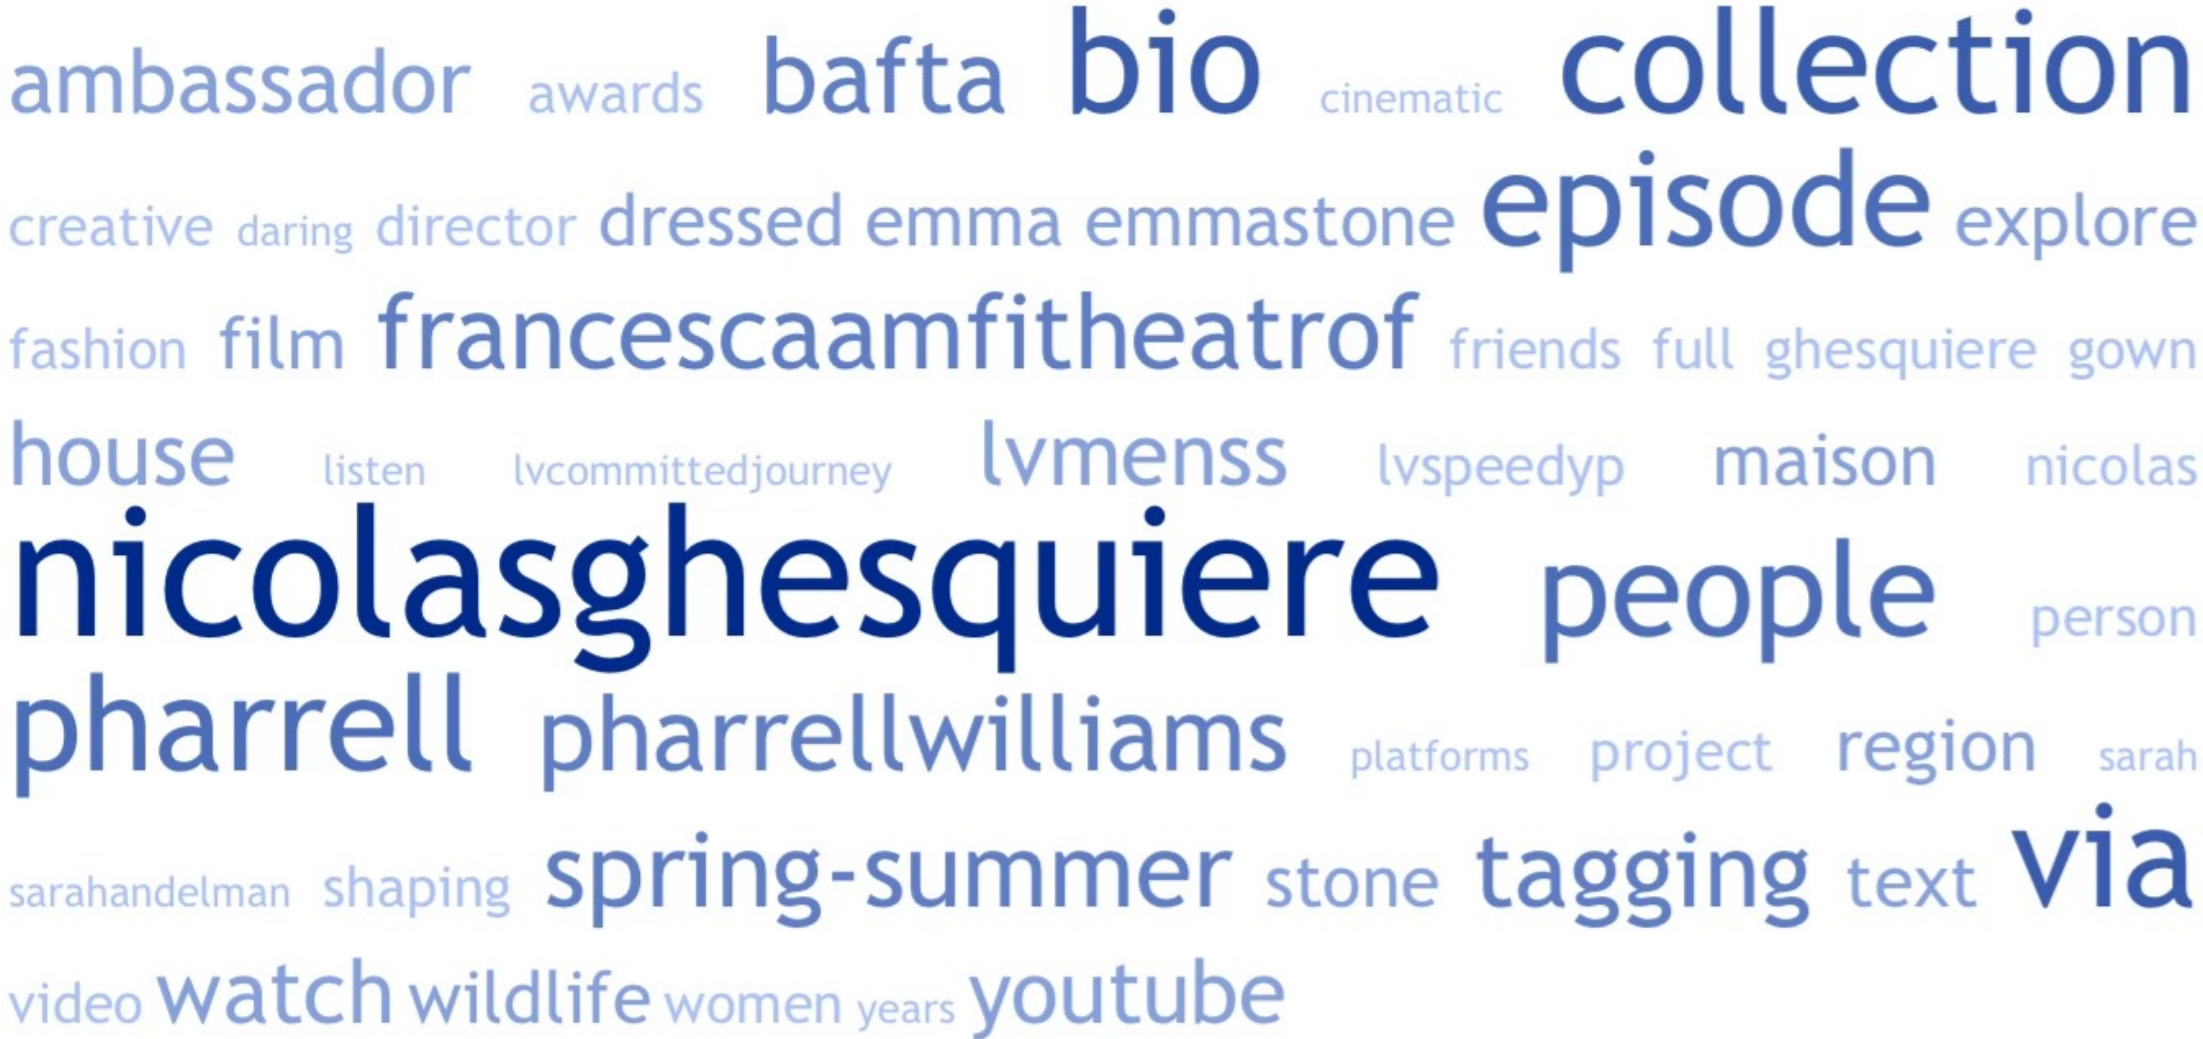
ambassador awards bafta bio cinematic collection

creative daring director dressed emma emmastone episode explore

fashion film francescaamfitheatrof friends full ghesquiere gown

house listen lvcommittedjourney lvmenss lvspeedyp maison nicolas

nicolasghesquiere people person

pharrell pharrellwilliams platforms project region sarah

sarahandelman shaping spring-summer stone tagging text via

video watch wildlife women years youtube